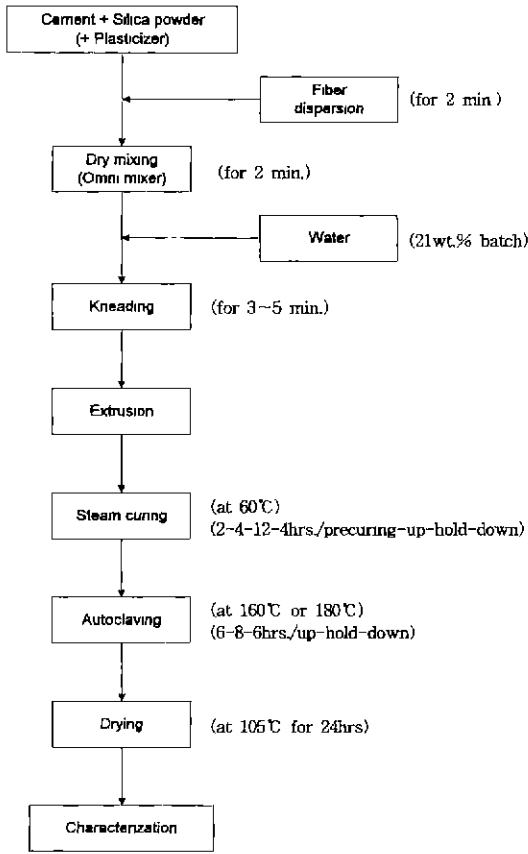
Cement + Silica powder
(+ Plasticizer)

Fiber dispersion

(for 2 min )

Dry mixing
(Omni mixer)

(for 2 min.)

Water

(21wt.% batch)

Kneading

(for 3~5 min.)

Extrusion

Steam curing

(at 60℃)
(2-4-12-4hrs./precuring-up-hold-down)

Autoclaving

(at 160℃ or 180℃)
(6-8-6hrs./up-hold-down)

Drying

(at 105℃ for 24hrs)

Characterization